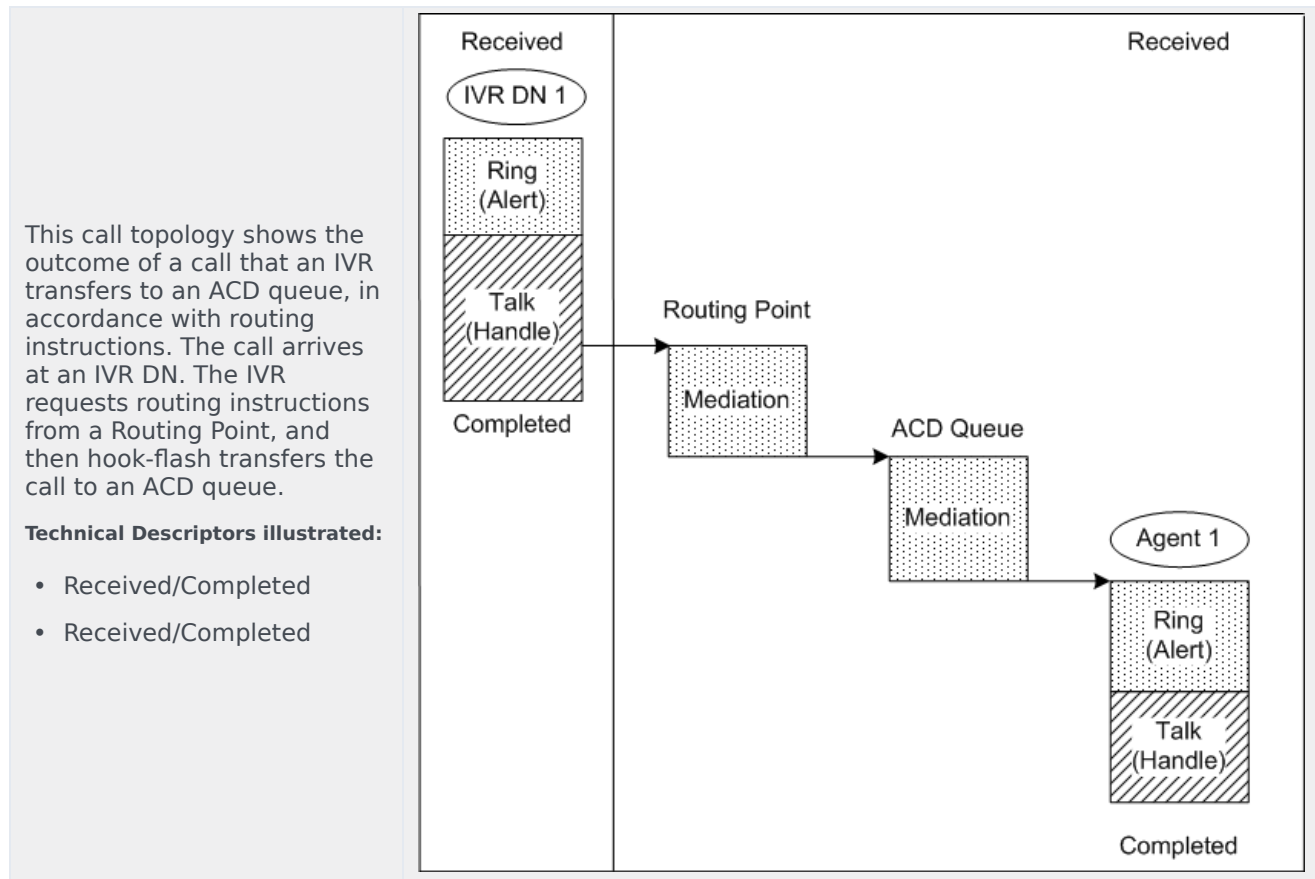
This call topology shows the outcome of a call that an IVR transfers to an ACD queue, in accordance with routing instructions. The call arrives at an IVR DN. The IVR requests routing instructions from a Routing Point, and then hook-flash transfers the call to an ACD queue.

**Technical Descriptors illustrated:**

- Received/Completed
- Received/Completed

Received

IVR DN 1

Ring (Alert)

Talk (Handle)

Completed

Received

Routing Point

Mediation

ACD Queue

Mediation

Agent 1

Ring (Alert)

Talk (Handle)

Completed